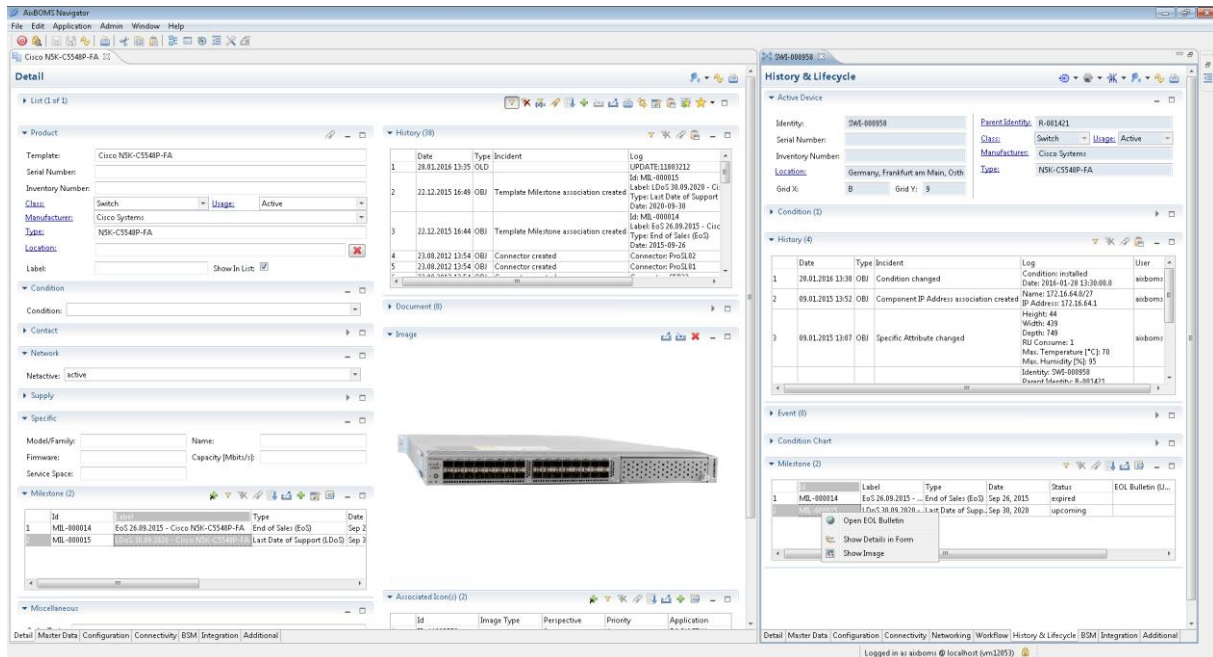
AxBOMS Navigator
File Edit Application Admin Window Help

Cisco N5K-C5548P-FA

Detail

List (1 of 1)

Product
Template: Cisco N5K-C5548P-FA
Serial Number:
Inventory Number:
Class: Switch Usage: Active
Manufacturer: Cisco Systems
Type: N5K-C5548P-FA
Location:
Label: Show In List:

Condition
Condition:

Contact

Network
Netactive: active

Supply

Specific
Model/Family: Name:
Firmware: Capacity [Mbits/s]:
Service Space:

Milestone (2)

| | Id | Label | Type | Date |
|---|---|---|---|---|
| 1 | MIL-000014 | EoS 26.09.2015 - Cisco N5K-C5548P-FA | End of Sales (EoS) | Sep 2 |
| 2 | MIL-000015 | LDoS 30.09.2020 - Cisco N5K-C5548P-FA | Last Date of Support (LDoS) | Sep 3 |

Miscellaneous

Detail Master Data Configuration Connectivity BSM Integration Additional

History (38)

| | Date | Type | Incident | Log |
|---|---|---|---|---|
| 1 | 28.01.2016 13:35 | OLD | | UPDATE:11803212 |
| 2 | 22.12.2015 16:49 | OBJ | Template Milestone association created | Id: MIL-000015 Label: LDoS 30.09.2020 - Ci Type: Last Date of Support Date: 2020-09-30 |
| 3 | 22.12.2015 16:44 | OBJ | Template Milestone association created | Id: MIL-000014 Label: EoS 26.09.2015 - Cisc Type: End of Sales (EoS) Date: 2015-09-26 |
| 4 | 23.08.2012 13:54 | OBJ | Connector created | Connector: ProSL02 |
| 5 | 23.08.2012 13:54 | OBJ | Connector created | Connector: ProSL01 |

Document (0)

Image

Associated Icon(s) (2)

| Id | Image Type | Perspective | Priority | Application |
|---|---|---|---|---|

SWI-000958

History & Lifecycle

Active Device
Identity: SWI-000958 Parent Identity: R-001421
Serial Number: Class: Switch Usage: Active
Inventory Number: Manufacturer: Cisco Systems
Location: Germany, Frankfurt am Main, Oth Type: N5K-C5548P-FA
Grid X: B Grid Y: 9

Condition (1)

History (4)

| | Date | Type | Incident | Log | User |
|---|---|---|---|---|---|
| 1 | 28.01.2016 13:30 | OBJ | Condition changed | Condition: installed Date: 2016-01-28 13:30:00.0 | aixboms |
| 2 | 09.01.2015 13:52 | OBJ | Component IP Address association created | Name: 172.16.64.0/27 IP Address: 172.16.64.1 | aixboms |
| 3 | 09.01.2015 13:07 | OBJ | Specific Attribute changed | Height: 44 Width: 439 Depth: 749 RU Consume: 1 Max. Temperature [°C]: 70 Max. Humidity [%]: 95 Identity: SWI-000958 Parent Identity: R-001421 | aixboms |

Event (0)

Condition Chart

Milestone (2)

| | Id | Label | Type | Date | Status | EOL Bulletin (U... |
|---|---|---|---|---|---|---|
| 1 | MIL-000014 | EoS 26.09.2015 - ... | End of Sales (EoS) | Sep 26, 2015 | expired | |
| 2 | MIL-000015 | LDoS 30.09.2020 - ... | Last Date of Supp... | Sep 30, 2020 | upcoming | |

Open EOL Bulletin
Show Details in Form
Show Image

Detail Master Data Configuration Connectivity Networking Workflow History & Lifecycle BSM Integration Additional

Logged in as aixboms @ localhost (vm12053)